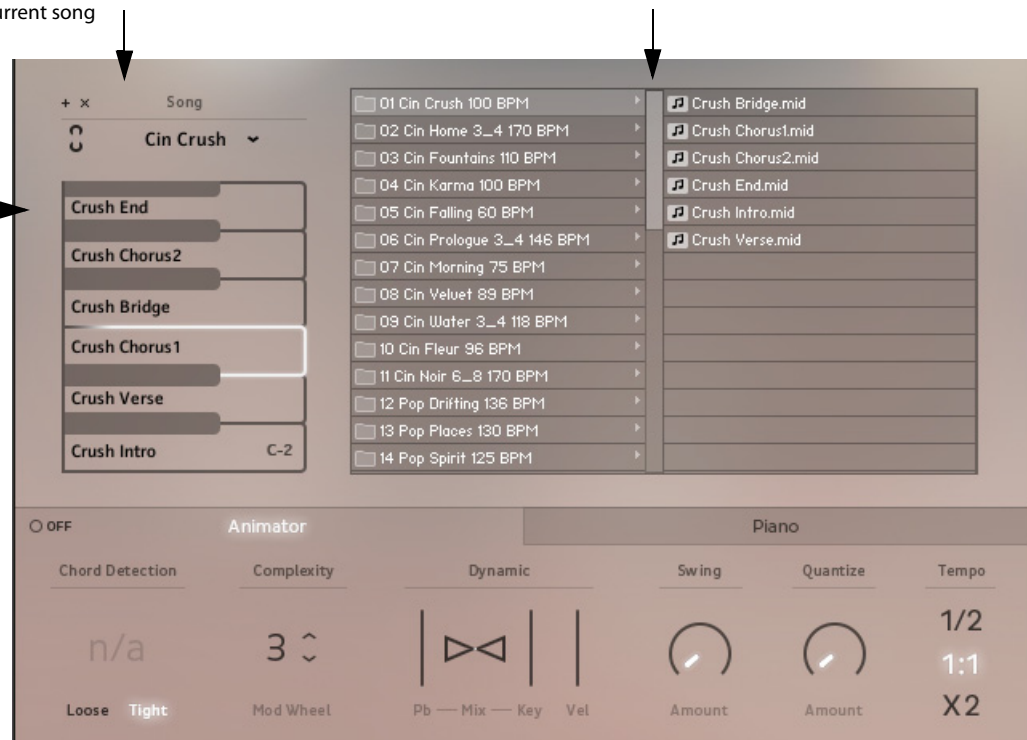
urrent song

+ × Song

Cin Crush

Crush End

Crush Chorus2

Crush Bridge

Crush Chorus1

Crush Verse

Crush Intro C-2

01 Cin Crush 100 BPM
02 Cin Home 3_4 170 BPM
03 Cin Fountains 110 BPM
04 Cin Karma 100 BPM
05 Cin Falling 60 BPM
06 Cin Prologue 3_4 146 BPM
07 Cin Morning 75 BPM
08 Cin Velvet 89 BPM
09 Cin Water 3_4 118 BPM
10 Cin Fleur 96 BPM
11 Cin Noir 6_8 170 BPM
12 Pop Drifting 136 BPM
13 Pop Places 130 BPM
14 Pop Spirit 125 BPM

Crush Bridge.mid
Crush Chorus1.mid
Crush Chorus2.mid
Crush End.mid
Crush Intro.mid
Crush Verse.mid

OFF Animator Piano

Chord Detection

n/a

Loose Tight

Complexity

3

Mod Wheel

Dynamic

Pb — Mix — Key Vel

Swing

Amount

Quantize

Amount

Tempo

1/2

1:1

X2